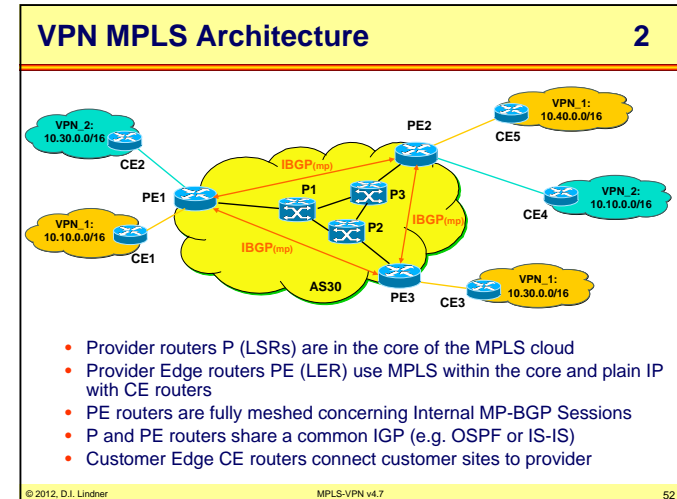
VPN MPLS Architecture 2

VPN_2: 10.30.0.0/16

CE2

VPN_1: 10.10.0.0/16

CE1

PE1

IBGP(mp)

P1

P3

P2

IBGP(mp)

PE2

IBGP(mp)

AS30

PE3

CE3

VPN_1: 10.30.0.0/16

VPN_1: 10.40.0.0/16

CE5

VPN_2: 10.10.0.0/16

CE4

- Provider routers P (LSRs) are in the core of the MPLS cloud
- Provider Edge routers PE (LER) use MPLS within the core and plain IP with CE routers
- PE routers are fully meshed concerning Internal MP-BGP Sessions
- P and PE routers share a common IGP (e.g. OSPF or IS-IS)
- Customer Edge CE routers connect customer sites to provider

© 2012, D.I. Lindner MPLS-VPN v4.7 52